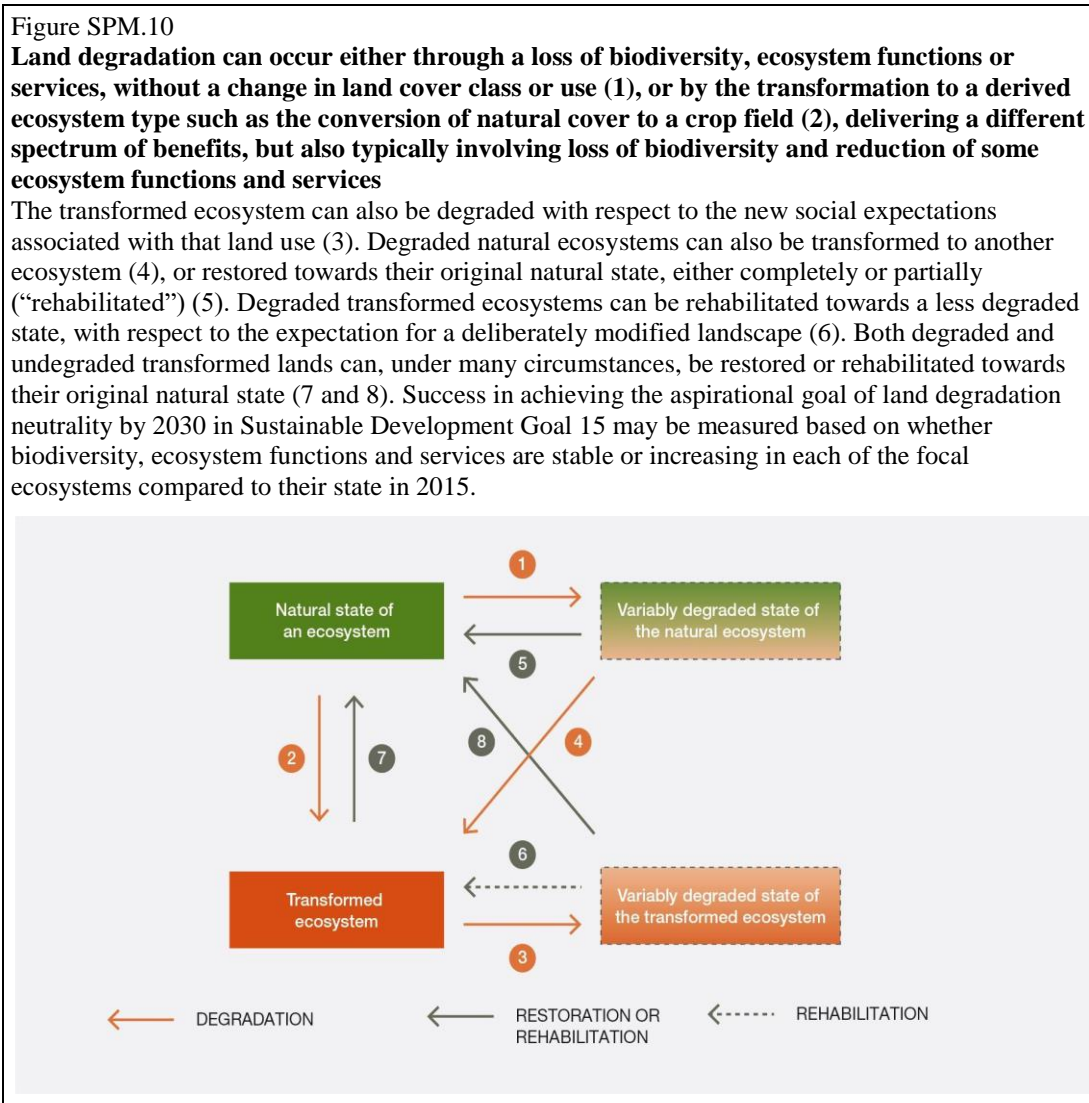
Figure SPM.10

**Land degradation can occur either through a loss of biodiversity, ecosystem functions or services, without a change in land cover class or use (1), or by the transformation to a derived ecosystem type such as the conversion of natural cover to a crop field (2), delivering a different spectrum of benefits, but also typically involving loss of biodiversity and reduction of some ecosystem functions and services**

The transformed ecosystem can also be degraded with respect to the new social expectations associated with that land use (3). Degraded natural ecosystems can also be transformed to another ecosystem (4), or restored towards their original natural state, either completely or partially ("rehabilitated") (5). Degraded transformed ecosystems can be rehabilitated towards a less degraded state, with respect to the expectation for a deliberately modified landscape (6). Both degraded and undegraded transformed lands can, under many circumstances, be restored or rehabilitated towards their original natural state (7 and 8). Success in achieving the aspirational goal of land degradation neutrality by 2030 in Sustainable Development Goal 15 may be measured based on whether biodiversity, ecosystem functions and services are stable or increasing in each of the focal ecosystems compared to their state in 2015.

1

Natural state of an ecosystem

Variably degraded state of the natural ecosystem

5

8

4

2

7

6

Transformed ecosystem

Variably degraded state of the transformed ecosystem

3

DEGRADATION

RESTORATION OR REHABILITATION

REHABILITATION